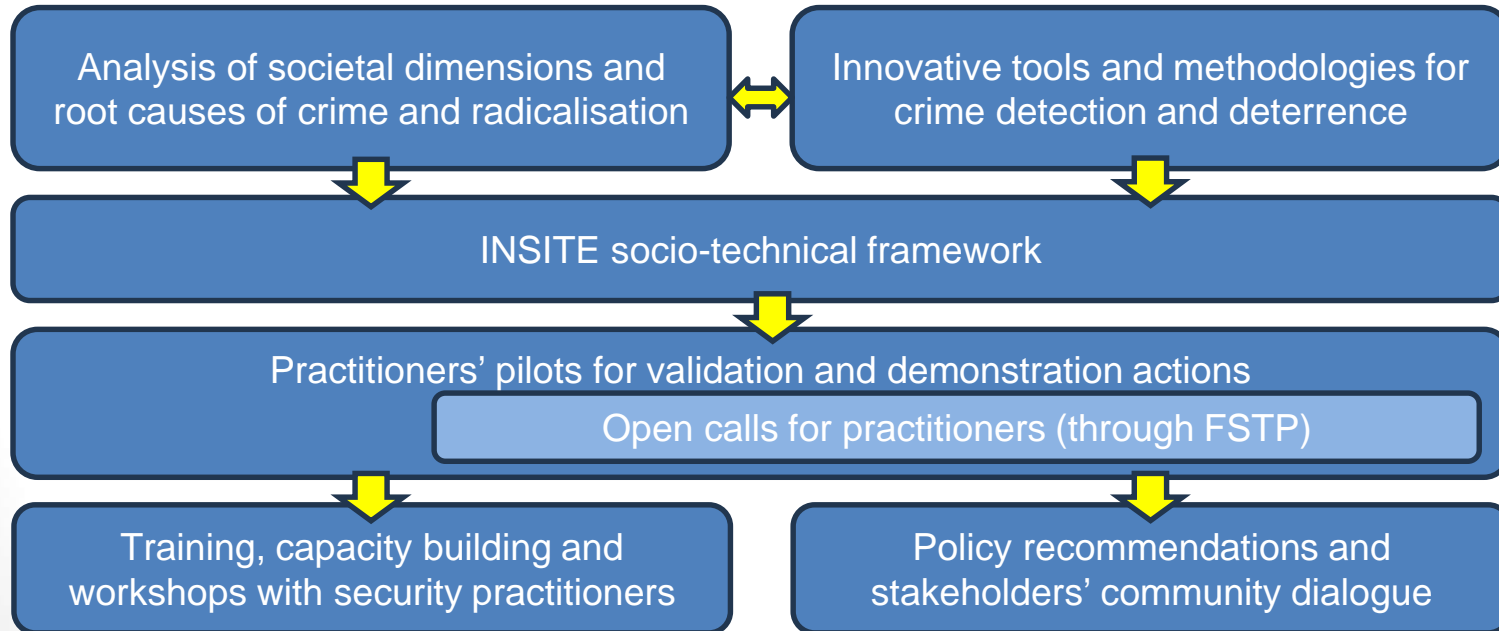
Analysis of societal dimensions and root causes of crime and radicalisation

Innovative tools and methodologies for crime detection and deterrence

INSITE socio-technical framework

Practitioners' pilots for validation and demonstration actions

Open calls for practitioners (through FSTP)

Training, capacity building and workshops with security practitioners

Policy recommendations and stakeholders' community dialogue